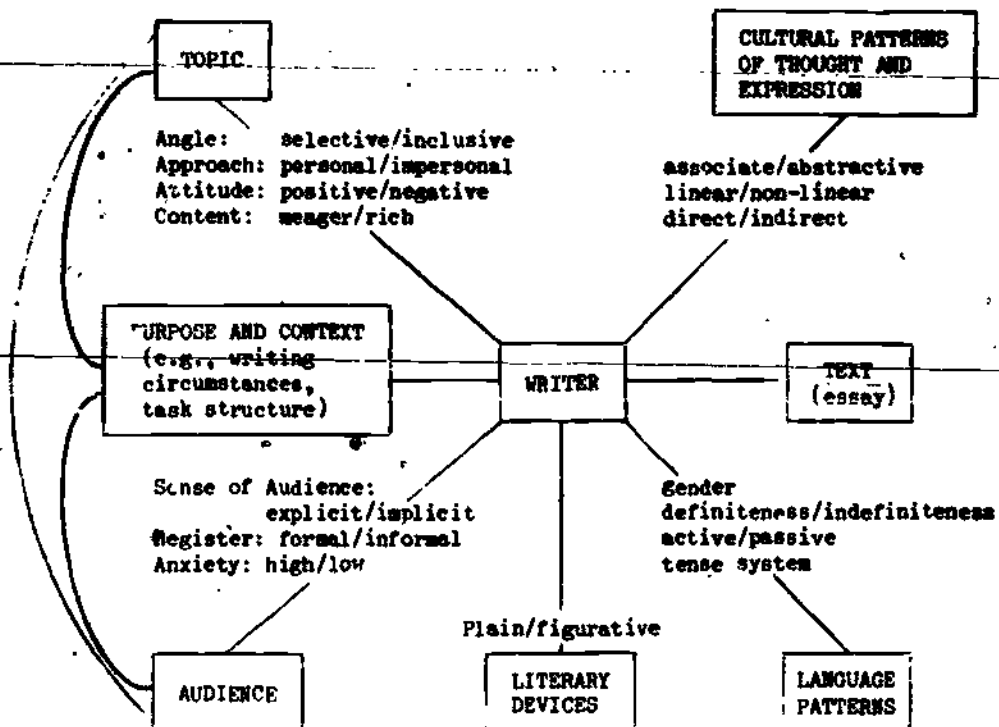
TOPIC

CULTURAL PATTERNS OF THOUGHT AND EXPRESSION

Angle: selective/inclusive
Approach: personal/impersonal
Attitude: positive/negative
Content: meager/rich

associate/abstractive
linear/non-linear
direct/indirect

PURPOSE AND CONTEXT (e.g., writing circumstances, task structure)

WRITER

TEXT (essay)

Sense of Audience: explicit/implicit
Register: formal/informal
Anxiety: high/low

gender
definiteness/indefiniteness
active/passive
tense system

Plain/figurative

AUDIENCE

LITERARY DEVICES

LANGUAGE PATTERNS